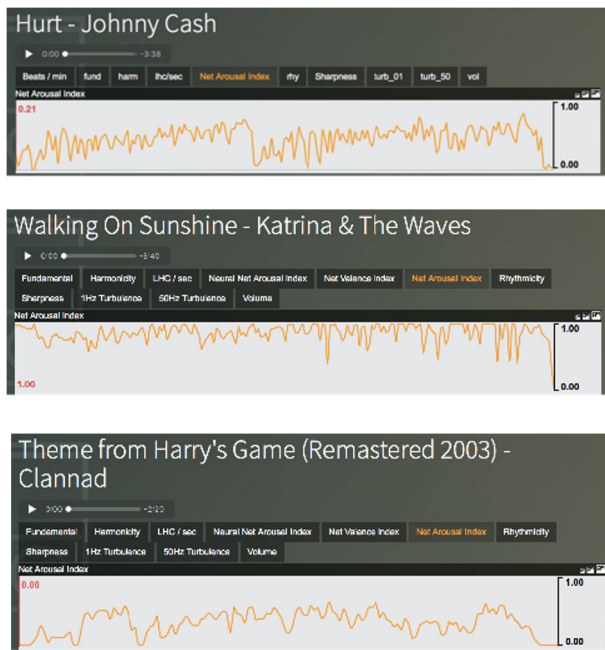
Hurt - Johnny Cash

0:00 -3:38

Beats / min | fund | harm | lhc/sec | Net Arousal Index | rhy | Sharpness | turb_01 | turb_50 | vol

Net Arousal Index

0.21

1.00

0.00

Walking On Sunshine - Katrina & The Waves

0:00 -3:40

Fundamental | Harmonicity | LHC / sec | Neural Net Arousal Index | Net Valence Index | Net Arousal Index | Rhythmicity | Sharpness | 1Hz Turbulence | 50Hz Turbulence | Volume

Net Arousal Index

1.00

1.00

0.00

Theme from Harry's Game (Remastered 2003) - Clannad

0:00 -2:20

Fundamental | Harmonicity | LHC / sec | Neural Net Arousal Index | Net Valence Index | Net Arousal Index | Rhythmicity | Sharpness | 1Hz Turbulence | 50Hz Turbulence | Volume

Net Arousal Index

0.00

1.00

0.00